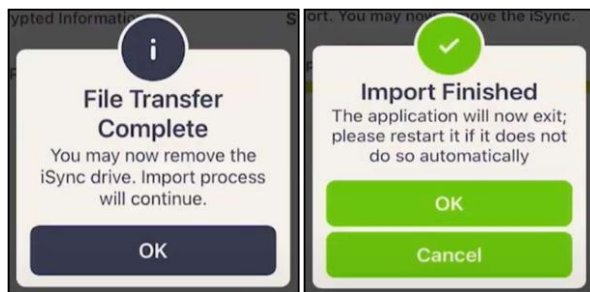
ypted Informati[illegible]

i

File Transfer Complete

You may now remove the iSync drive. Import process will continue.

OK

S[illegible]ort. You may no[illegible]move the iSync.

Import Finished

The application will now exit; please restart it if it does not do so automatically

OK

Cancel